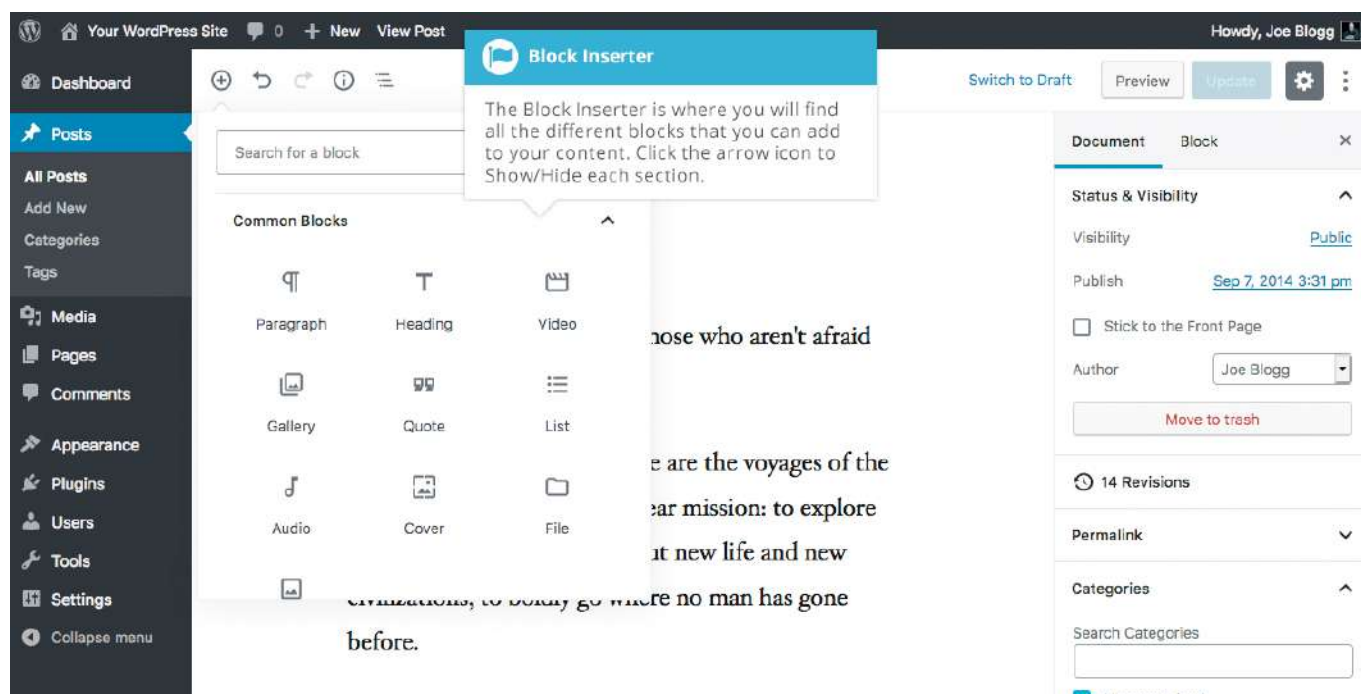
Your WordPress Site 0 + New View Post

Howdy, Joe Blogg

Dashboard

Posts

All Posts
Add New
Categories
Tags

Media
Pages
Comments

Appearance
Plugins
Users
Tools
Settings
Collapse menu

Block Inserter

The Block Inserter is where you will find all the different blocks that you can add to your content. Click the arrow icon to Show/Hide each section.

Switch to Draft Preview Update

Search for a block

Common Blocks

Paragraph Heading Video
Gallery Quote List
Audio Cover File

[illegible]hose who aren't afraid

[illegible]e are the voyages of the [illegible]ar mission: to explore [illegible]t new life and new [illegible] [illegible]re no man has gone before.

Document Block

Status & Visibility

Visibility Public

Publish Sep 7, 2014 3:31 pm

Stick to the Front Page

Author Joe Blogg

Move to trash

14 Revisions

Permalink

Categories

Search Categories